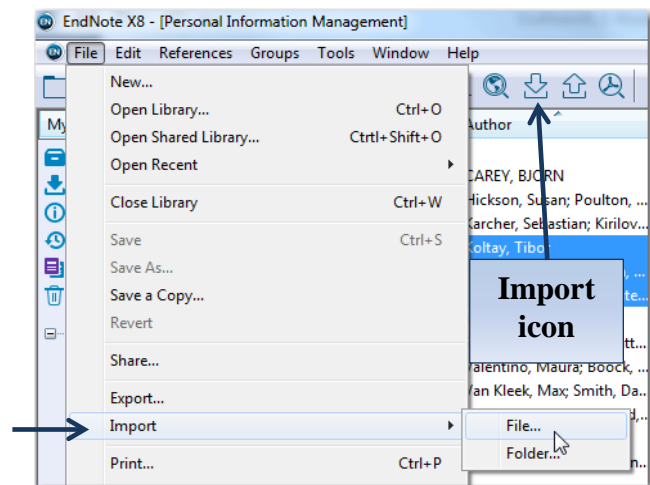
EndNote X8 - [Personal Information Management]

File Edit References Groups Tools Window Help

My

New...
Open Library... Ctrl+O
Open Shared Library... Ctrtl+Shift+O
Open Recent
Close Library Ctrl+W
Save Ctrl+S
Save As...
Save a Copy...
Revert
Share...
Export...
Import
Print... Ctrl+P

File...
Folder...

Author

CAREY, BJORN
Hickson, Susan; Poulton, ...
Karcher, Sebastian; Kirilov...
Koltay, Tibor
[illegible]
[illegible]
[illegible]
Valentino, Maura; Boock, ...
Van Kleek, Max; Smith, Da...
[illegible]

Import icon